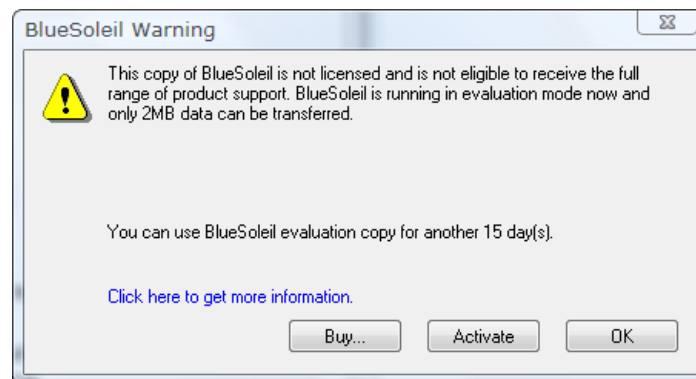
BlueSoleil Warning

This copy of BlueSoleil is not licensed and is not eligible to receive the full range of product support. BlueSoleil is running in evaluation mode now and only 2MB data can be transferred.

You can use BlueSoleil evaluation copy for another 15 day(s).

Click here to get more information.

Buy...

Activate

OK